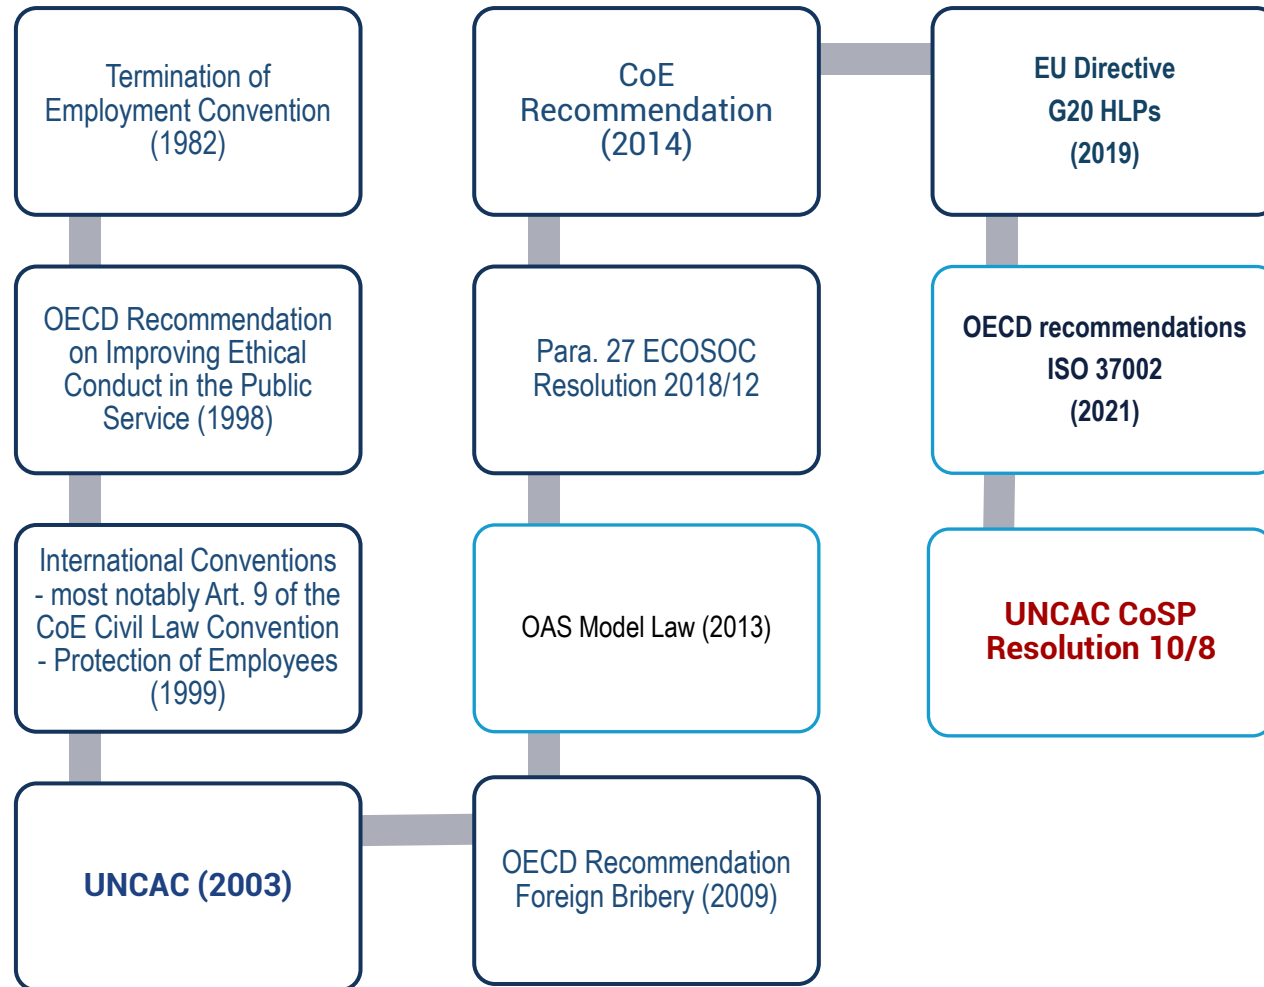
Termination of Employment Convention (1982)

OECD Recommendation on Improving Ethical Conduct in the Public Service (1998)

International Conventions - most notably Art. 9 of the CoE Civil Law Convention - Protection of Employees (1999)

UNCAC (2003)

CoE Recommendation (2014)

Para. 27 ECOSOC Resolution 2018/12

OAS Model Law (2013)

OECD Recommendation Foreign Bribery (2009)

EU Directive
G20 HLPs
(2019)

OECD recommendations
ISO 37002
(2021)

UNCAC CoSP Resolution 10/8